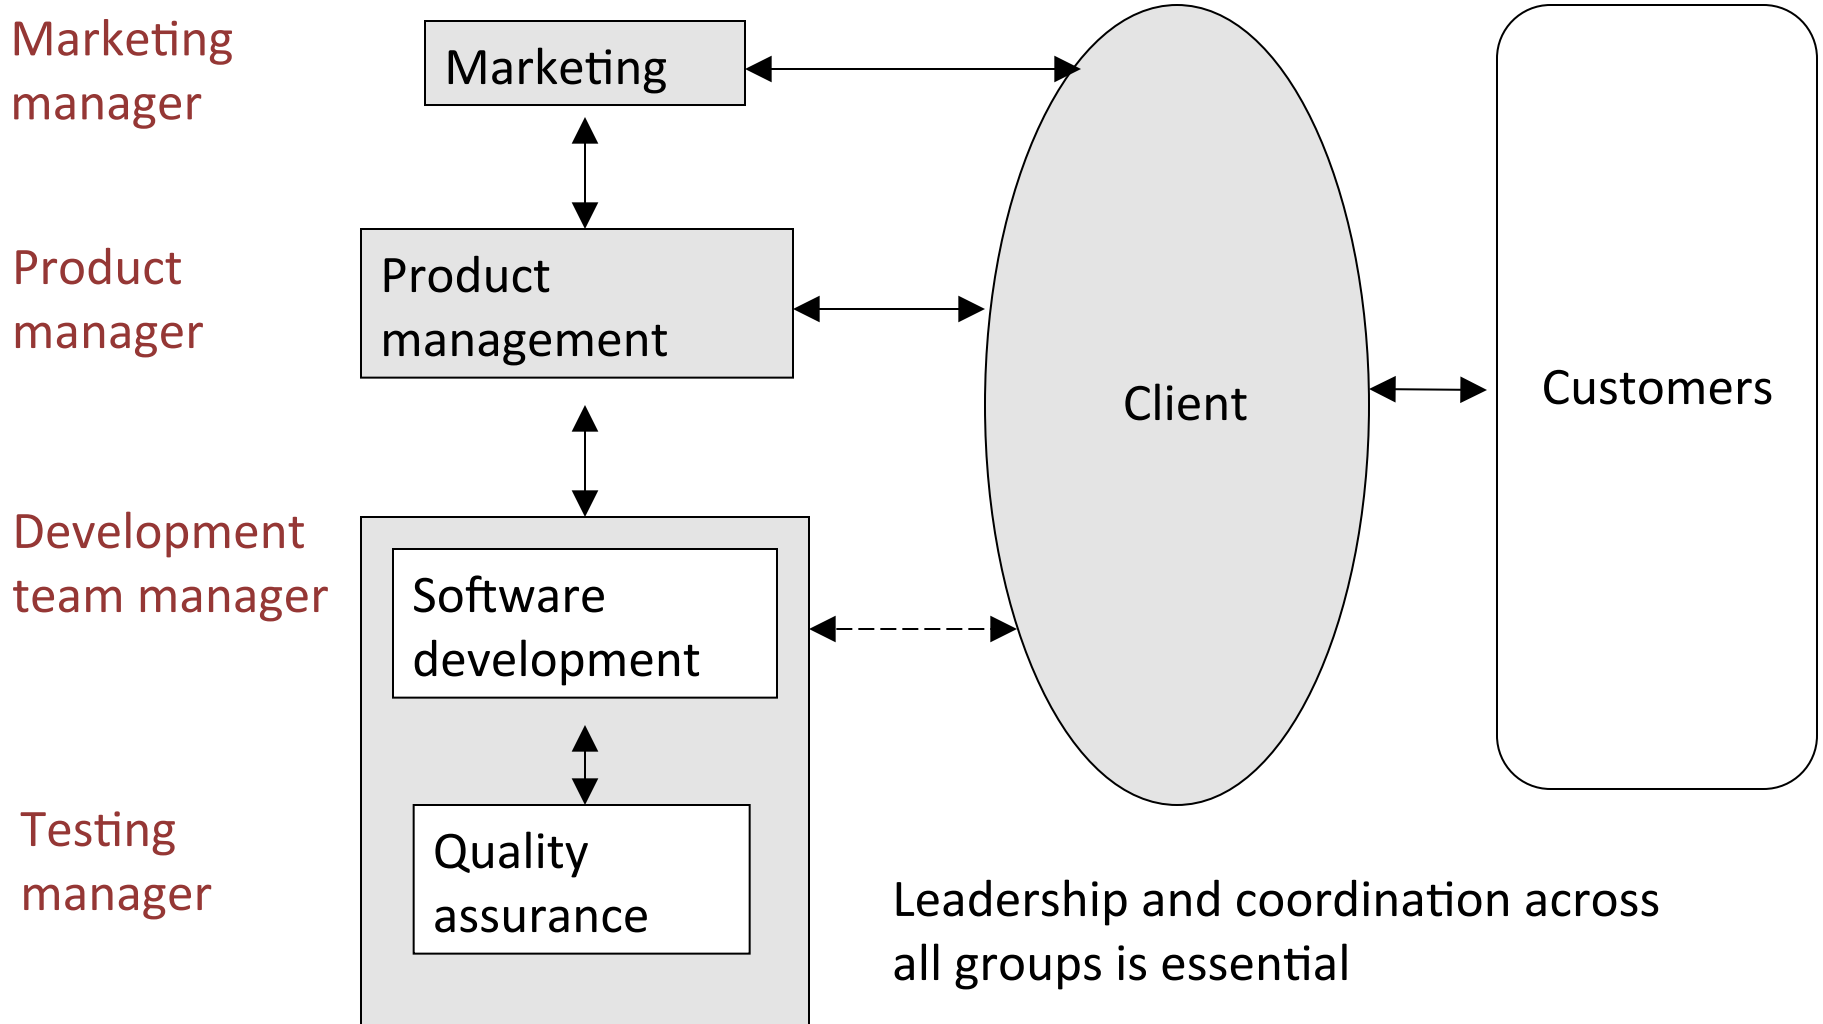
Marketing manager

Marketing

Product manager

Product management

Client

Customers

Development team manager

Software development

Testing manager

Quality assurance

Leadership and coordination across all groups is essential